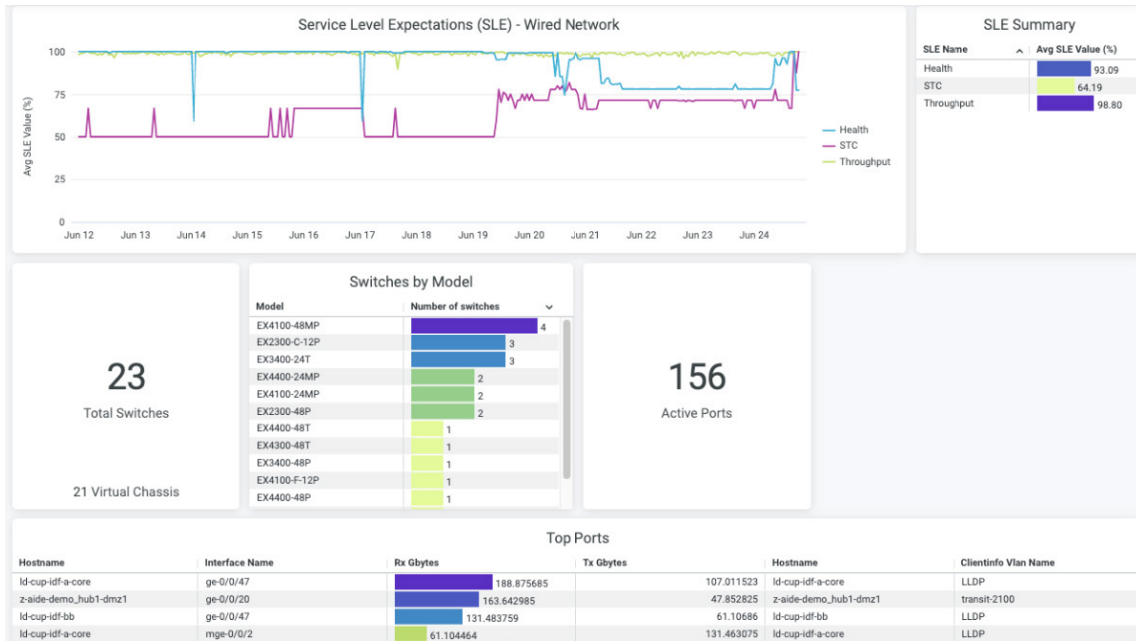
Service Level Expectations (SLE) - Wired Network

100
75
50
25
0

Avg SLE Value (%)

Jun 12 Jun 13 Jun 14 Jun 15 Jun 16 Jun 17 Jun 18 Jun 19 Jun 20 Jun 21 Jun 22 Jun 23 Jun 24

Health
STC
Throughput

SLE Summary

| SLE Name | Avg SLE Value (%) |
|---|---|
| Health | 93.09 |
| STC | 64.19 |
| Throughput | 98.80 |

23
Total Switches

21 Virtual Chassis

Switches by Model

| Model | Number of switches |
|---|---|
| EX4100-48MP | 4 |
| EX2300-C-12P | 3 |
| EX3400-24T | 3 |
| EX4400-24MP | 2 |
| EX4100-24MP | 2 |
| EX2300-48P | 2 |
| EX4400-48T | 1 |
| EX4300-48T | 1 |
| EX3400-48P | 1 |
| EX4100-F-12P | 1 |
| EX4400-48P | 1 |

156
Active Ports

Top Ports

| Hostname | Interface Name | Rx Gbytes | Tx Gbytes | Hostname | Clientinfo Vlan Name |
|---|---|---|---|---|---|
| ld-cup-idf-a-core | ge-0/0/47 | 188.875685 | 107.011523 | ld-cup-idf-a-core | LLDP |
| z-aide-demo_hub1-dmz1 | ge-0/0/20 | 163.642985 | 47.852825 | z-aide-demo_hub1-dmz1 | transit-2100 |
| ld-cup-idf-bb | ge-0/0/47 | 131.483759 | 61.10686 | ld-cup-idf-bb | LLDP |
| ld-cup-idf-a-core | mge-0/0/2 | 61.104464 | 131.463075 | ld-cup-idf-a-core | LLDP |